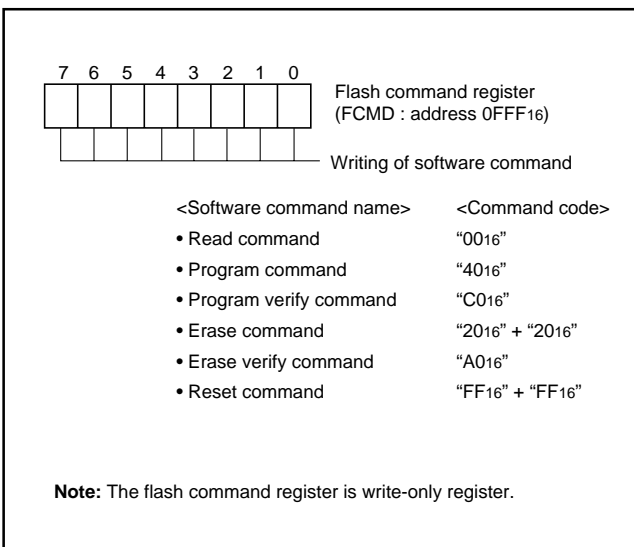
7 6 5 4 3 2 1 0

Flash command register (FCMD : address $0FFF_{16}$)

Writing of software command

| <Software command name> | <Command code> |
|---|---|
| • Read command | "$00_{16}$" |
| • Program command | "$40_{16}$" |
| • Program verify command | "$C0_{16}$" |
| • Erase command | "$20_{16}$" + "$20_{16}$" |
| • Erase verify command | "$A0_{16}$" |
| • Reset command | "$FF_{16}$" + "$FF_{16}$" |

**Note:** The flash command register is write-only register.